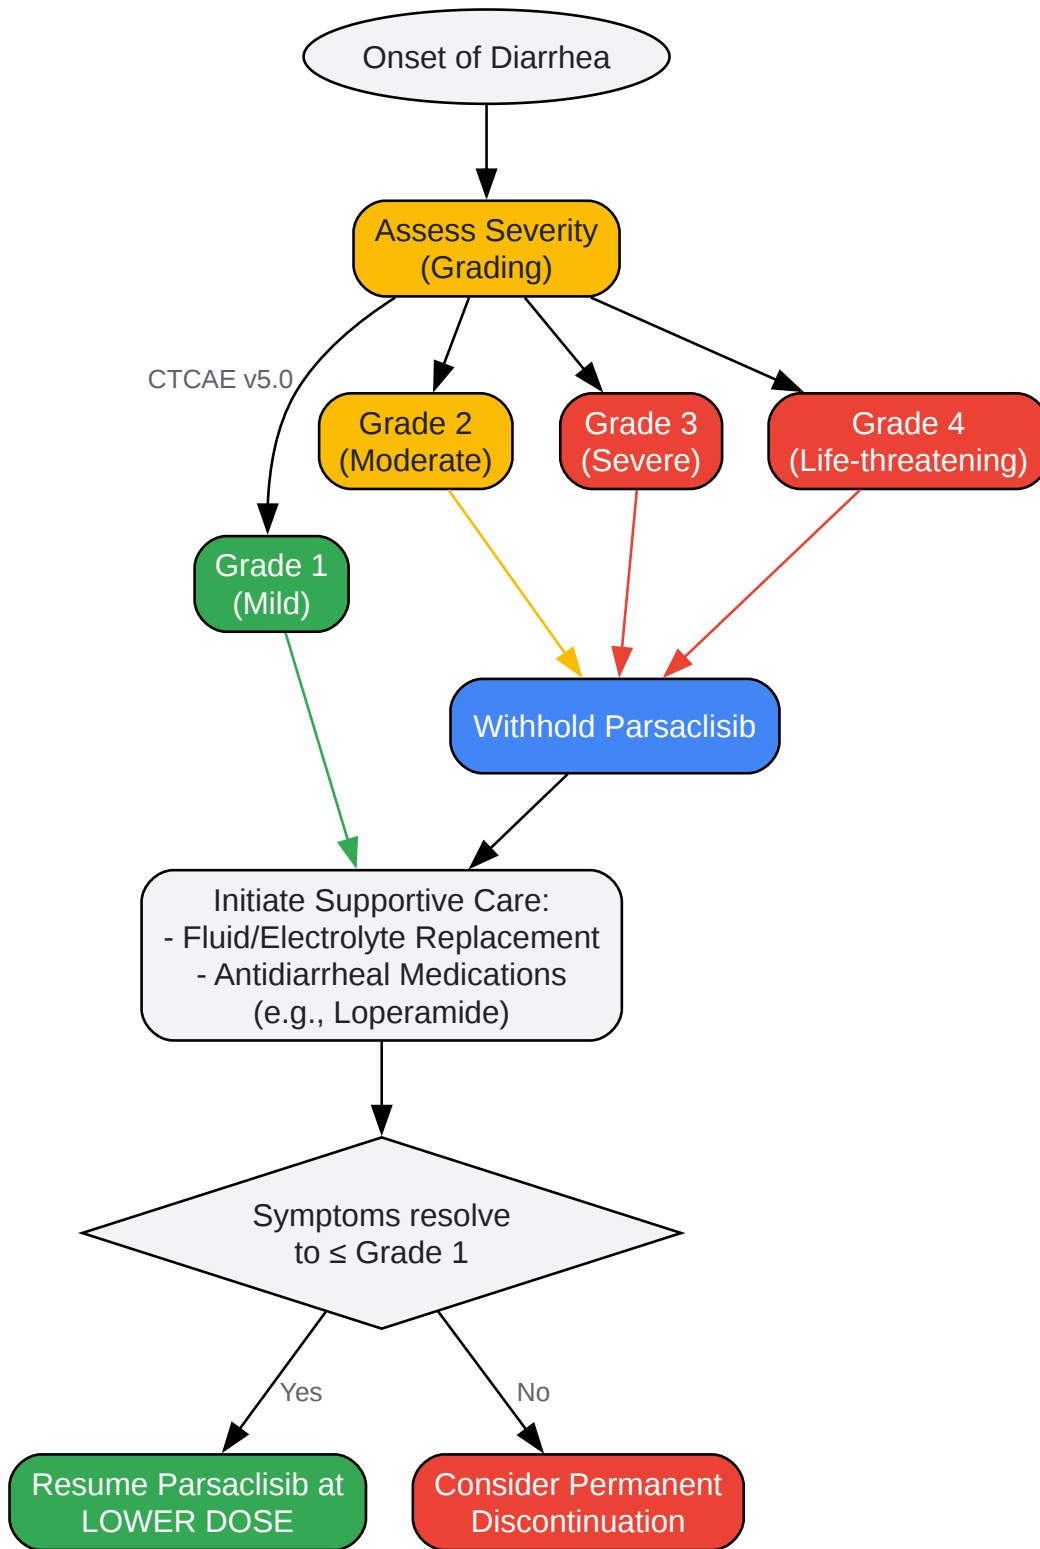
Onset of Diarrhea

Assess Severity
(Grading)

CTCAE v5.0

Grade 2
(Moderate)

Grade 3
(Severe)

Grade 4
(Life-threatening)

Grade 1
(Mild)

Withhold Parsaclisib

Initiate Supportive Care:
- Fluid/Electrolyte Replacement
- Antidiarrheal Medications
(e.g., Loperamide)

Symptoms resolve
to ≤ Grade 1

Yes

No

Resume Parsaclisib at
LOWER DOSE

Consider Permanent
Discontinuation